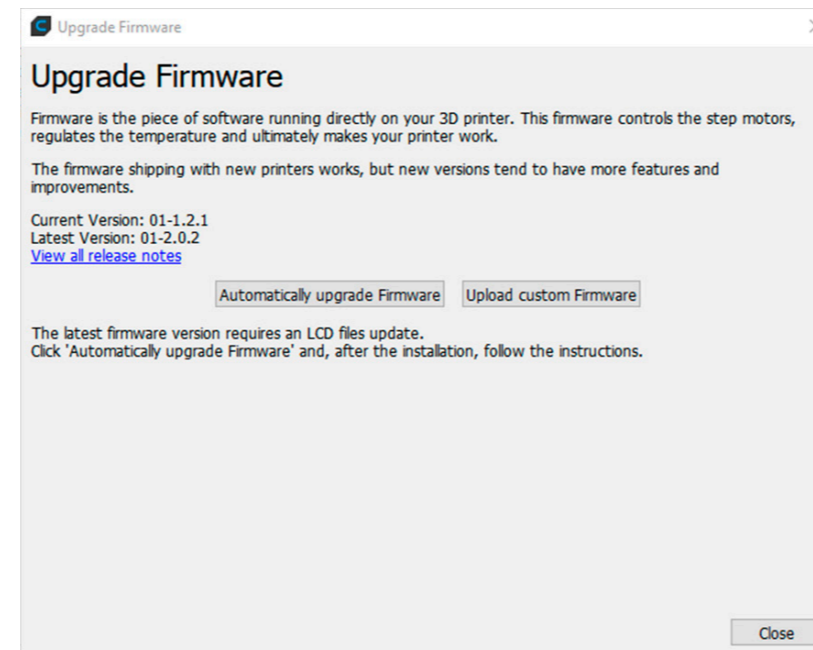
Upgrade Firmware

Upgrade Firmware

Firmware is the piece of software running directly on your 3D printer. This firmware controls the step motors, regulates the temperature and ultimately makes your printer work.

The firmware shipping with new printers works, but new versions tend to have more features and improvements.

Current Version: 01-1.2.1
Latest Version: 01-2.0.2
View all release notes

Automatically upgrade Firmware
Upload custom Firmware

The latest firmware version requires an LCD files update.
Click 'Automatically upgrade Firmware' and, after the installation, follow the instructions.

Close